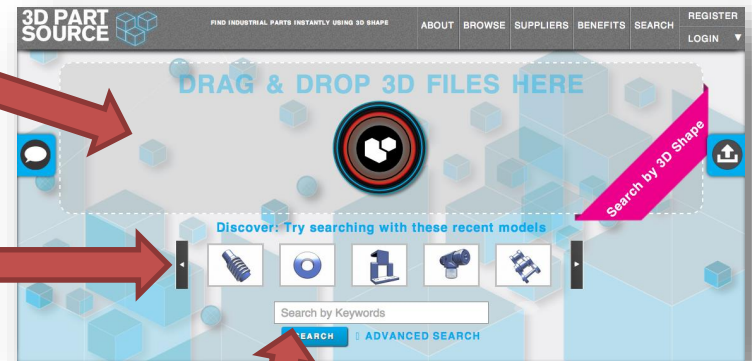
3D PART SOURCE

FIND INDUSTRIAL PARTS INSTANTLY USING 3D SHAPE

ABOUT BROWSE SUPPLIERS BENEFITS SEARCH REGISTER LOGIN

DRAG & DROP 3D FILES HERE

Search by 3D Shape

Discover: Try searching with these recent models

Search by Keywords

SEARCH ADVANCED SEARCH